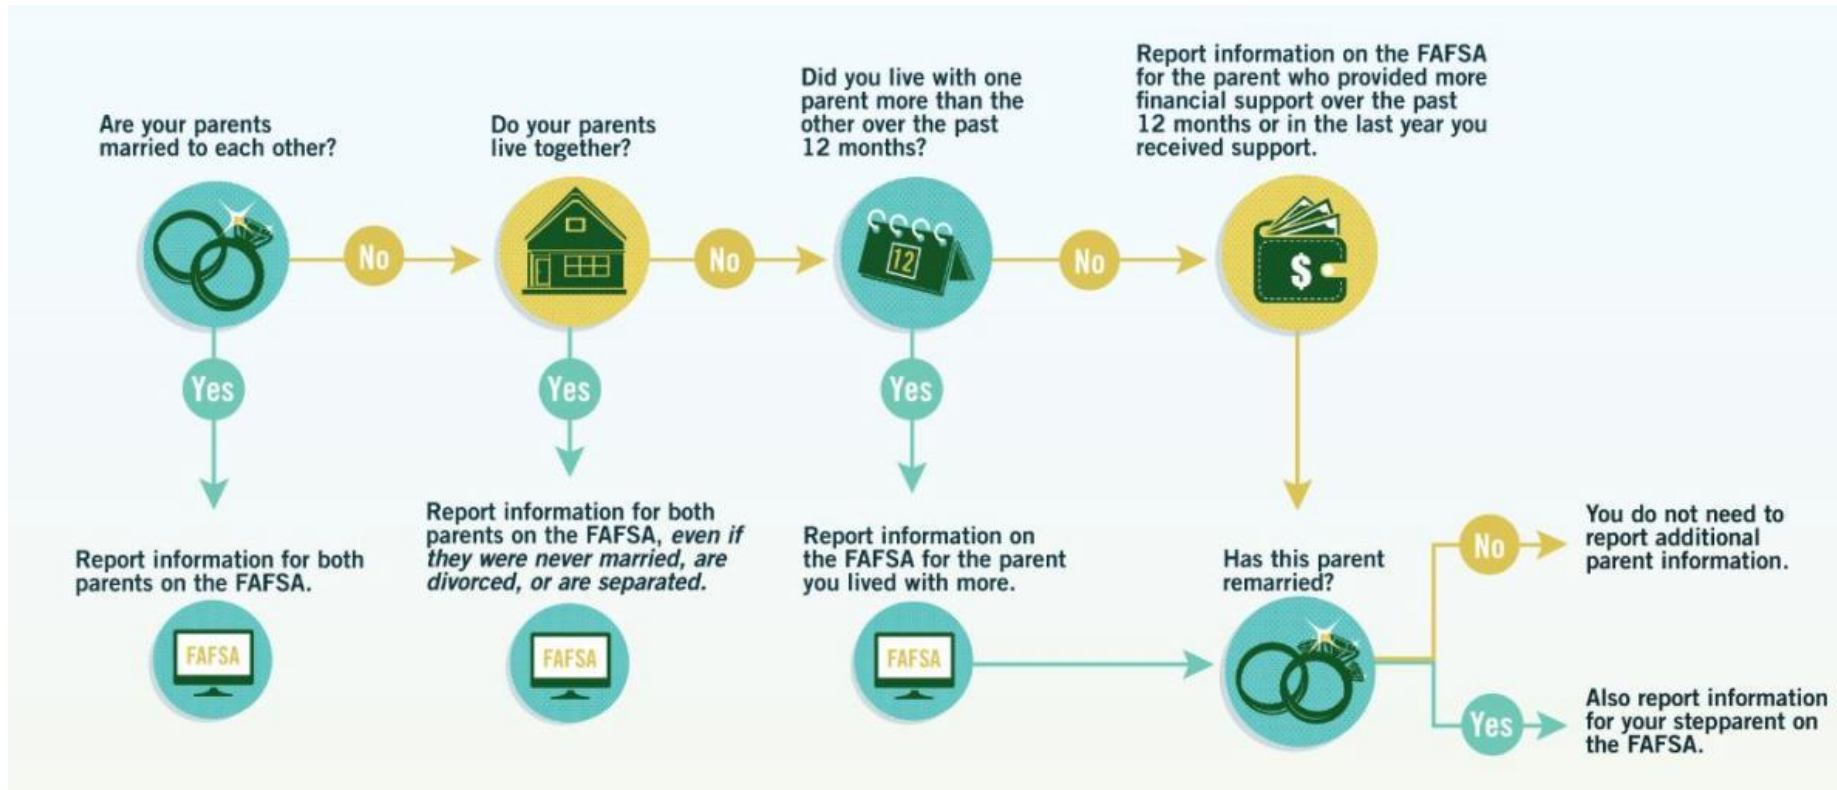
Are your parents married to each other?

No

Yes

Report information for both parents on the FAFSA.

FAFSA

Do your parents live together?

No

Yes

Report information for both parents on the FAFSA, *even if they were never married, are divorced, or are separated.*

FAFSA

Did you live with one parent more than the other over the past 12 months?

12

No

Yes

Report information on the FAFSA for the parent you lived with more.

FAFSA

Report information on the FAFSA for the parent who provided more financial support over the past 12 months or in the last year you received support.

$

Has this parent remarried?

No

You do not need to report additional parent information.

Yes

Also report information for your stepparent on the FAFSA.